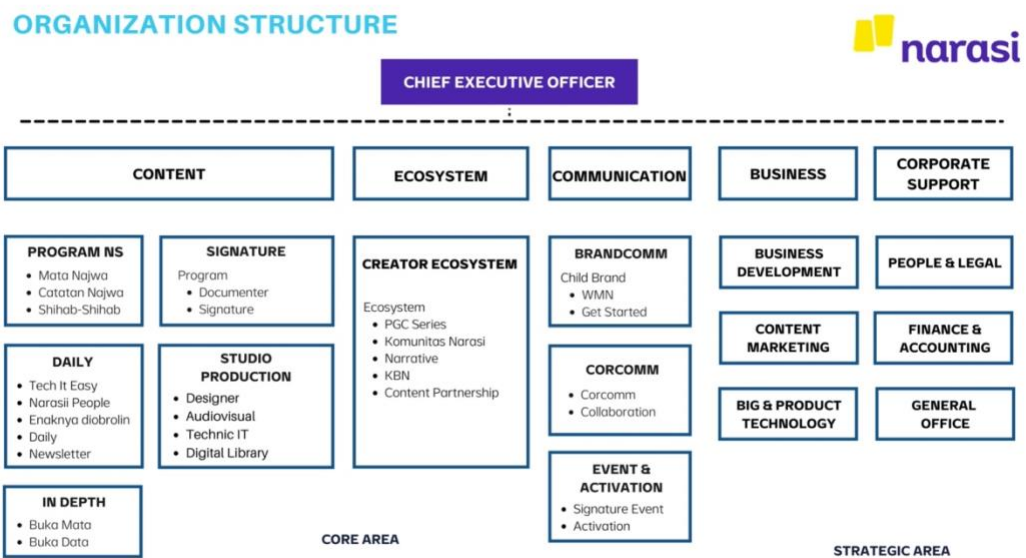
ORGANIZATION STRUCTURE

narasi

CHIEF EXECUTIVE OFFICER

CONTENT

ECOSYSTEM

COMMUNICATION

BUSINESS

CORPORATE SUPPORT

PROGRAM NS
- Mata Najwa
- Catatan Najwa
- Shihab-Shihab

SIGNATURE
Program
- Documenter
- Signature

DAILY
- Tech It Easy
- Narasii People
- Enaknya diobrolin
- Daily
- Newsletter

STUDIO PRODUCTION
- Designer
- Audiovisual
- Technic IT
- Digital Library

IN DEPTH
- Buka Mata
- Buka Data

CREATOR ECOSYSTEM
Ecosystem
- PGC Series
- Komunitas Narasi
- Narrative
- KBN
- Content Partnership

BRANDCOMM
Child Brand
- WMN
- Get Started

CORCOMM
- Corcomm
- Collaboration

EVENT & ACTIVATION
- Signature Event
- Activation

BUSINESS DEVELOPMENT

CONTENT MARKETING

BIG & PRODUCT TECHNOLOGY

PEOPLE & LEGAL

FINANCE & ACCOUNTING

GENERAL OFFICE

CORE AREA

STRATEGIC AREA